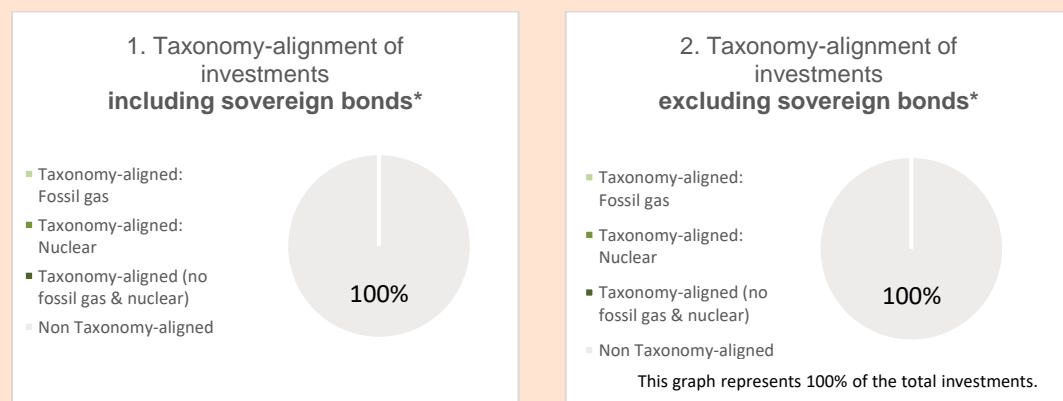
1. Taxonomy-alignment of investments
**including sovereign bonds***

Taxonomy-aligned: Fossil gas

Taxonomy-aligned: Nuclear

Taxonomy-aligned (no fossil gas & nuclear)

Non Taxonomy-aligned

100%

2. Taxonomy-alignment of investments
**excluding sovereign bonds***

Taxonomy-aligned: Fossil gas

Taxonomy-aligned: Nuclear

Taxonomy-aligned (no fossil gas & nuclear)

Non Taxonomy-aligned

100%

This graph represents 100% of the total investments.